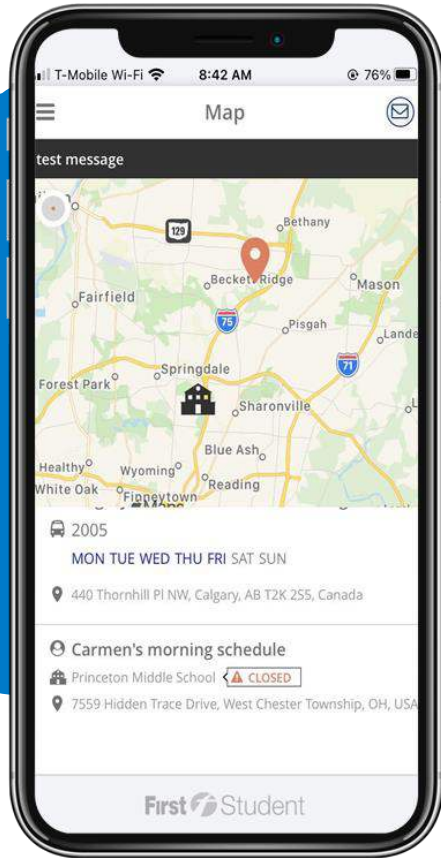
T-Mobile Wi-Fi 8:42 AM 76%

Map

test message

129
Bethany
Beckett Ridge
Mason
Fairfield
75
Pisgah
Lande
71
Springdale
Forest Park
Sharonville
Blue Ash
Healthy
Wyoming
White Oak
Reading
Finneytown

2005

MON TUE WED THU FRI SAT SUN

440 Thornhill Pl NW, Calgary, AB T2K 2S5, Canada

Carmen's morning schedule

Princeton Middle School CLOSED

7559 Hidden Trace Drive, West Chester Township, OH, USA

First Student